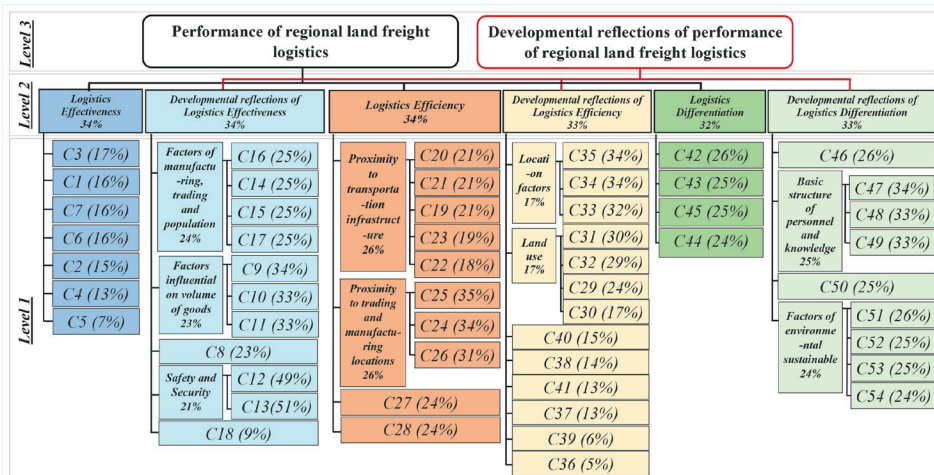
Level 3

Performance of regional land freight logistics

Developmental reflections of performance of regional land freight logistics

Level 2

Logistics Effectiveness 34%

Developmental reflections of Logistics Effectiveness 34%

Logistics Efficiency 34%

Developmental reflections of Logistics Efficiency 33%

Logistics Differentiation 32%

Developmental reflections of Logistics Differentiation 33%

Level 1

C3 (17%)
C1 (16%)
C7 (16%)
C6 (16%)
C2 (15%)
C4 (13%)
C5 (7%)

Factors of manufacturing, trading and population 24%
C16 (25%)
C14 (25%)
C15 (25%)
C17 (25%)

Factors influential on volume of goods 23%
C9 (34%)
C10 (33%)
C11 (33%)

C8 (23%)

Safety and Security 21%
C12 (49%)
C13(51%)

C18 (9%)

Proximity to transportation infrastructure 26%
C20 (21%)
C21 (21%)
C19 (21%)
C23 (19%)
C22 (18%)

Proximity to trading and manufacturing locations 26%
C25 (35%)
C24 (34%)
C26 (31%)

C27 (24%)
C28 (24%)

Location factors 17%
C35 (34%)
C34 (34%)
C33 (32%)

Land use 17%
C31 (30%)
C32 (29%)
C29 (24%)
C30 (17%)

C40 (15%)
C38 (14%)
C41 (13%)
C37 (13%)
C39 (6%)
C36 (5%)

C42 (26%)
C43 (25%)
C45 (25%)
C44 (24%)

C46 (26%)

Basic structure of personnel and knowledge 25%
C47 (34%)
C48 (33%)
C49 (33%)

C50 (25%)

Factors of environmental sustainable 24%
C51 (26%)
C52 (25%)
C53 (25%)
C54 (24%)